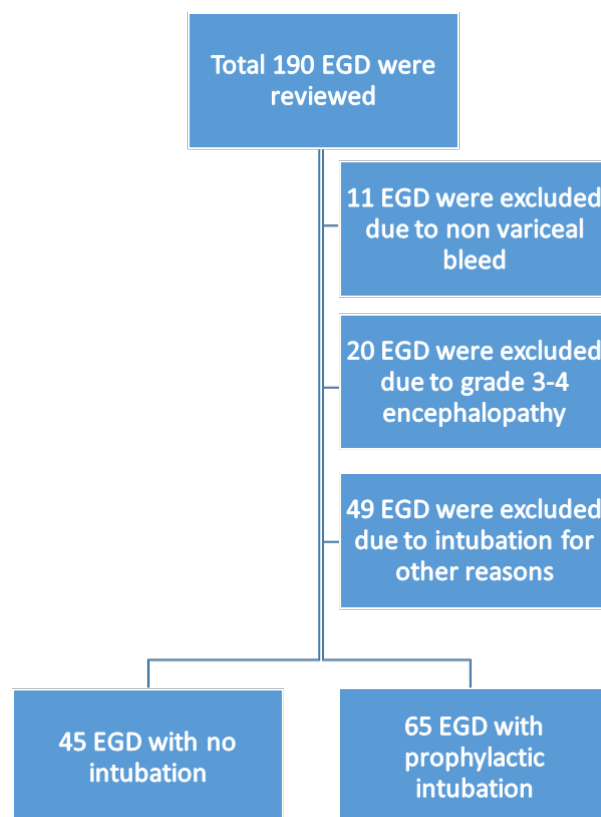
Total 190 EGD were reviewed

11 EGD were excluded due to non variceal bleed

20 EGD were excluded due to grade 3-4 encephalopathy

49 EGD were excluded due to intubation for other reasons

45 EGD with no intubation

65 EGD with prophylactic intubation